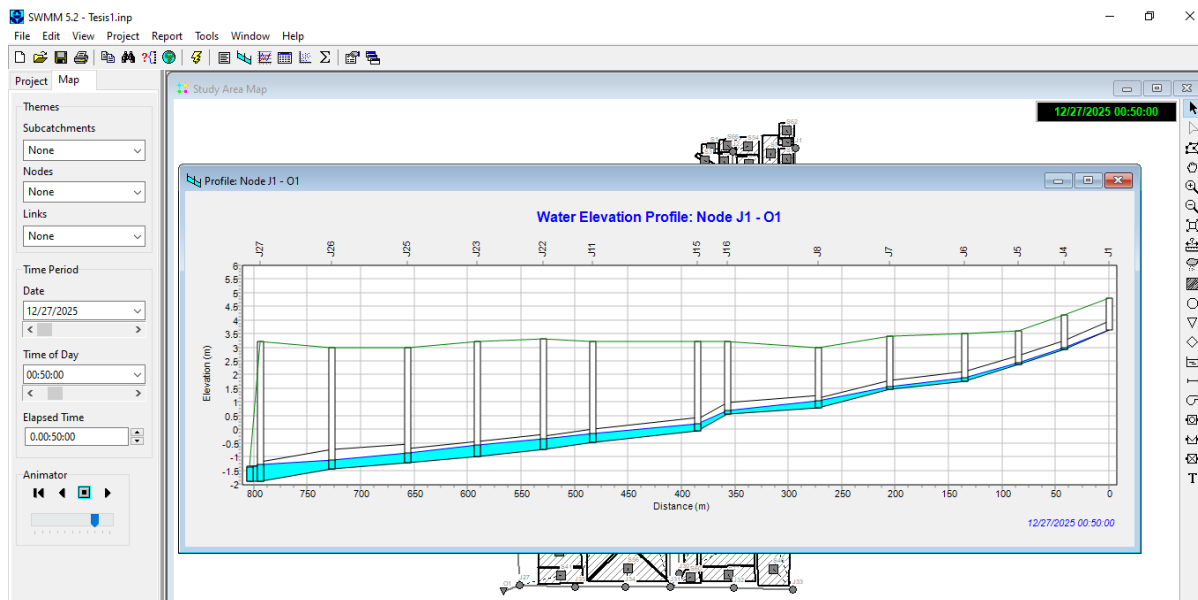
SWMM 5.2 - Tesis1.inp

File Edit View Project Report Tools Window Help

Project Map

Themes
Subcatchments
None
Nodes
None
Links
None

Time Period
Date
12/27/2025
Time of Day
00:50:00
Elapsed Time
0.00:50:00

Animator

Study Area Map

12/27/2025 00:50:00

Profile: Node J1 - O1

Water Elevation Profile: Node J1 - O1

J27 J26 J25 J23 J22 J11 J15 J16 J8 J7 J6 J5 J4 J1

Elevation (m)
6
5.5
5
4.5
4
3.5
3
2.5
2
1.5
1
0.5
0
-0.5
-1
-1.5
-2

800 750 700 650 600 550 500 450 400 350 300 250 200 150 100 50 0
Distance (m)

12/27/2025 00:50:00